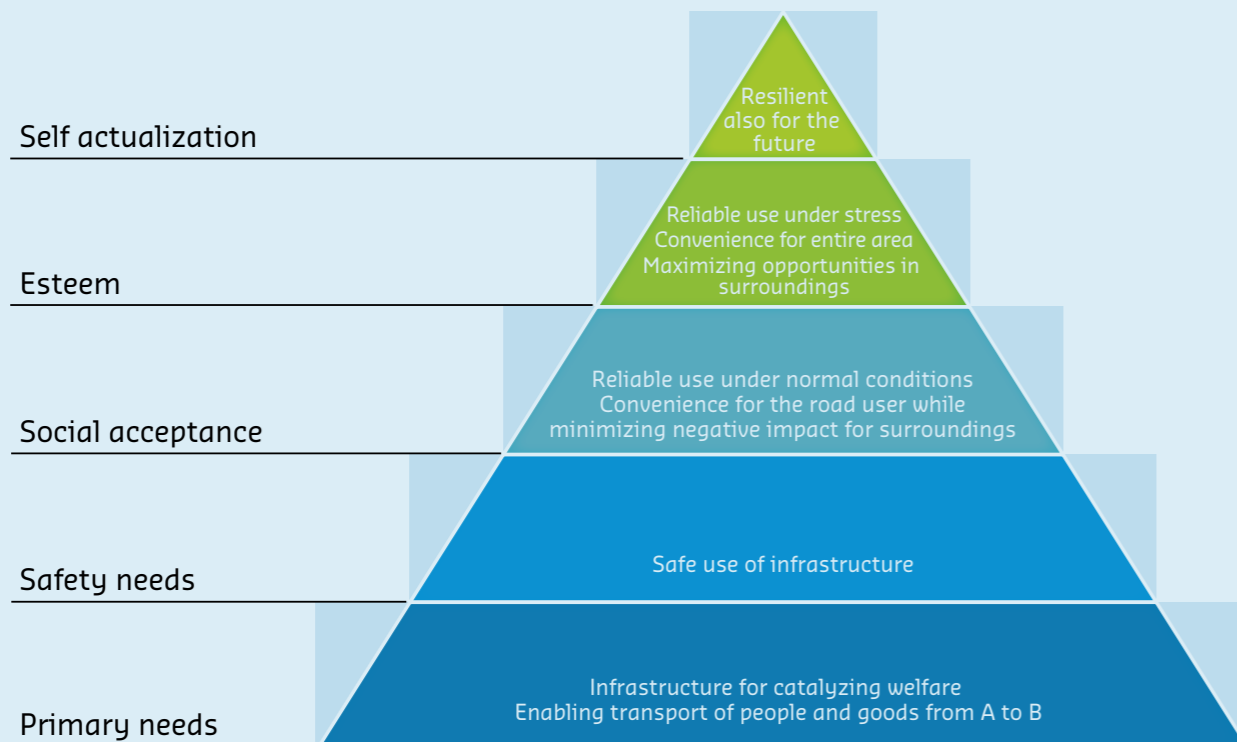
Self actualization

Resilient also for the future

Esteem

Reliable use under stress
Convenience for entire area
Maximizing opportunities in surroundings

Social acceptance

Reliable use under normal conditions
Convenience for the road user while minimizing negative impact for surroundings

Safety needs

Safe use of infrastructure

Primary needs

Infrastructure for catalyzing welfare
Enabling transport of people and goods from A to B